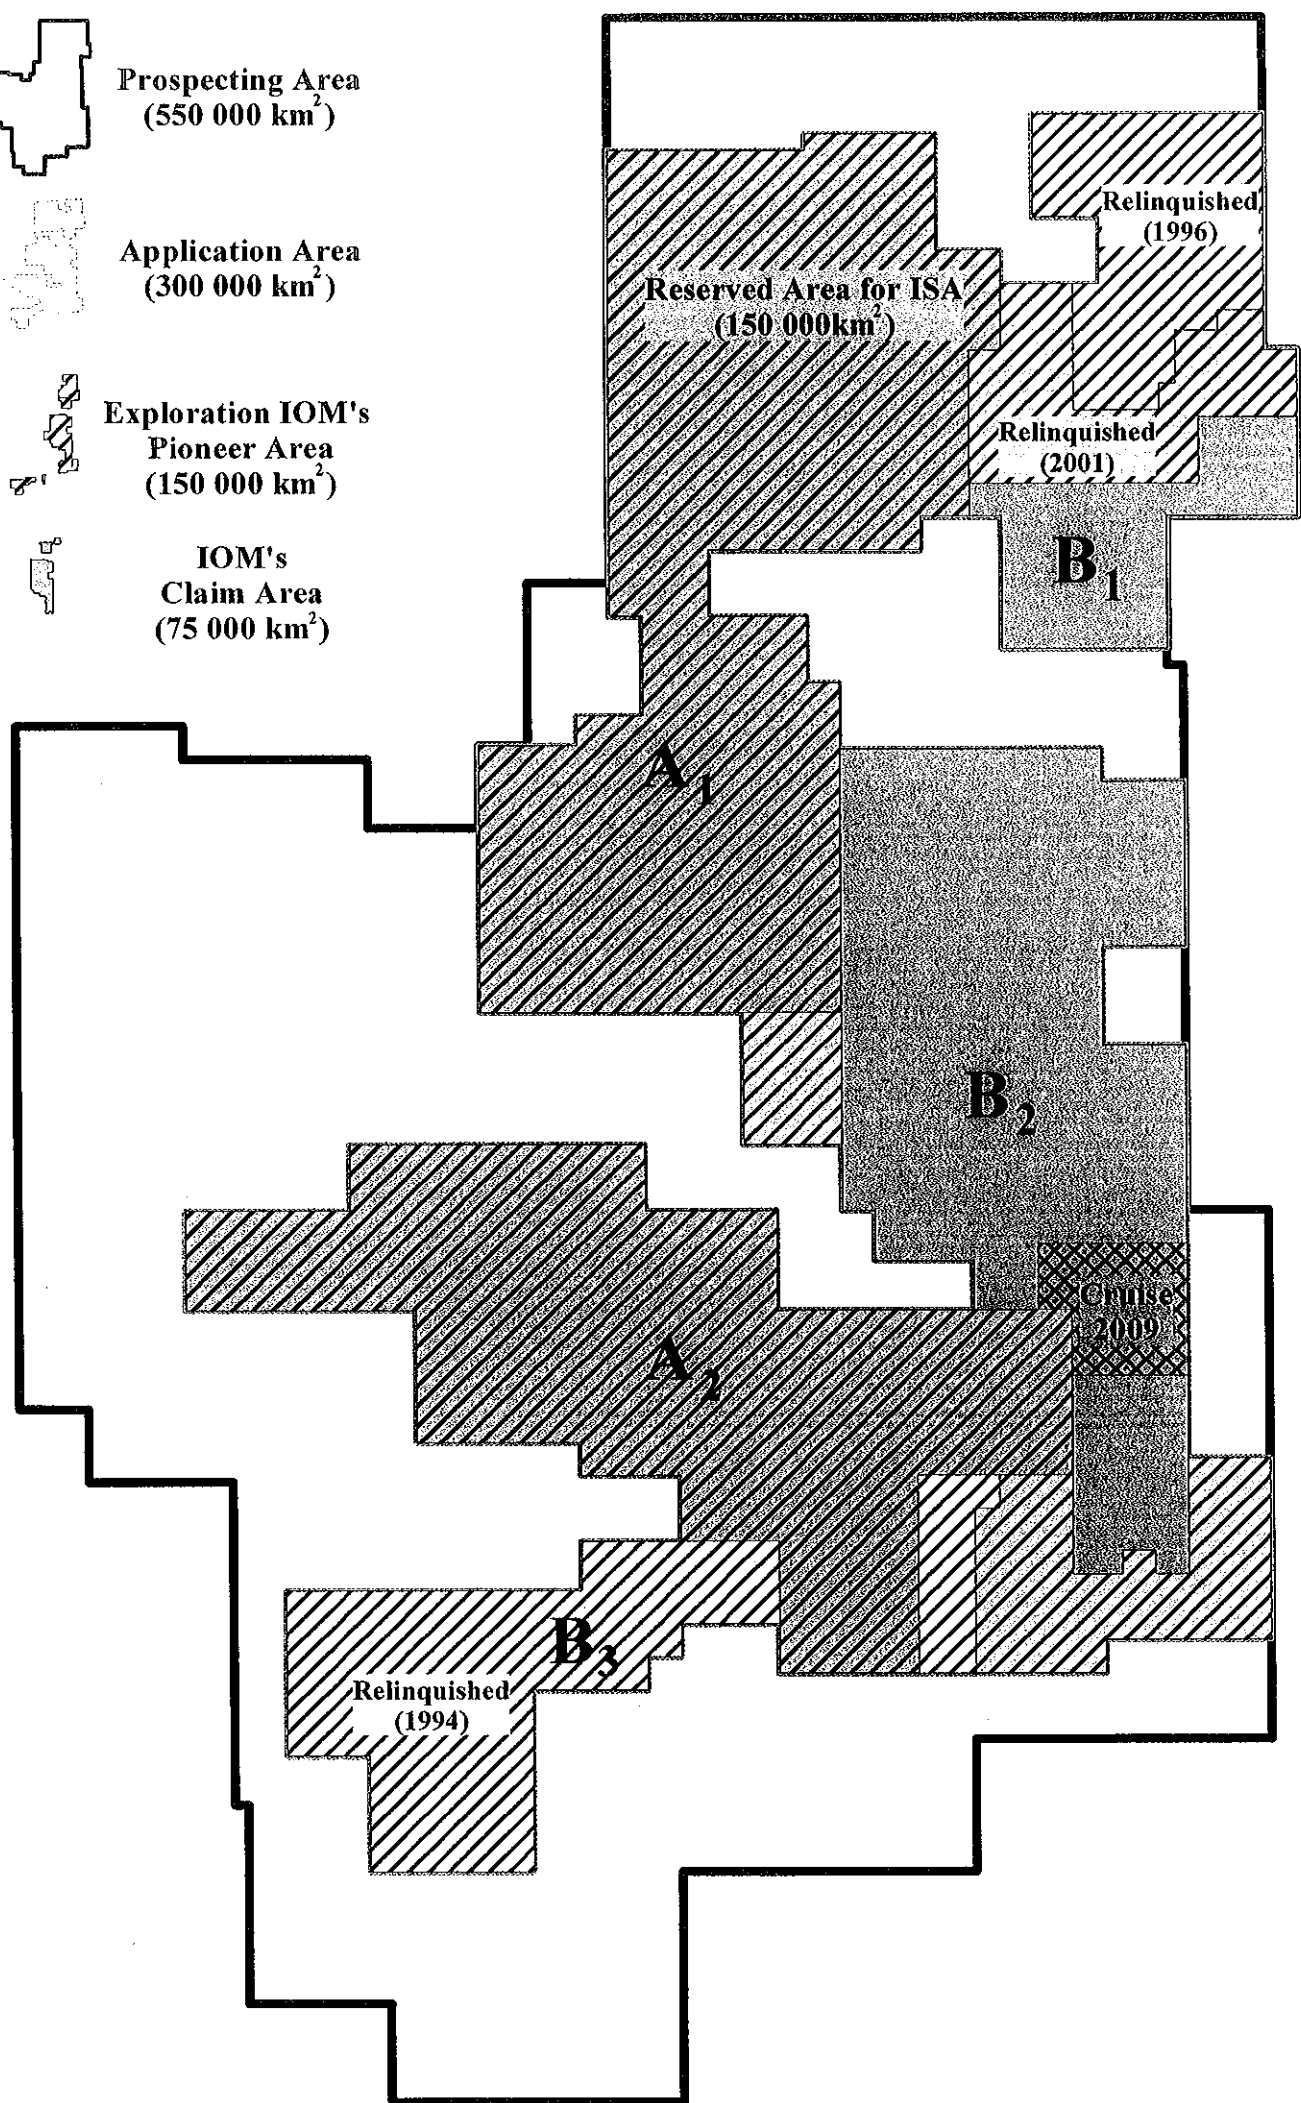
Prospecting Area
(550 000 km$^2$)

Application Area
(300 000 km$^2$)

Exploration IOM's
Pioneer Area
(150 000 km$^2$)

IOM's
Claim Area
(75 000 km$^2$)

Relinquished
(1996)

Reserved Area for ISA
(150 000km$^2$)

Relinquished
(2001)

$B_1$

$A_1$

$B_2$

Cruise
2009

$A_2$

$B_3$

Relinquished
(1994)